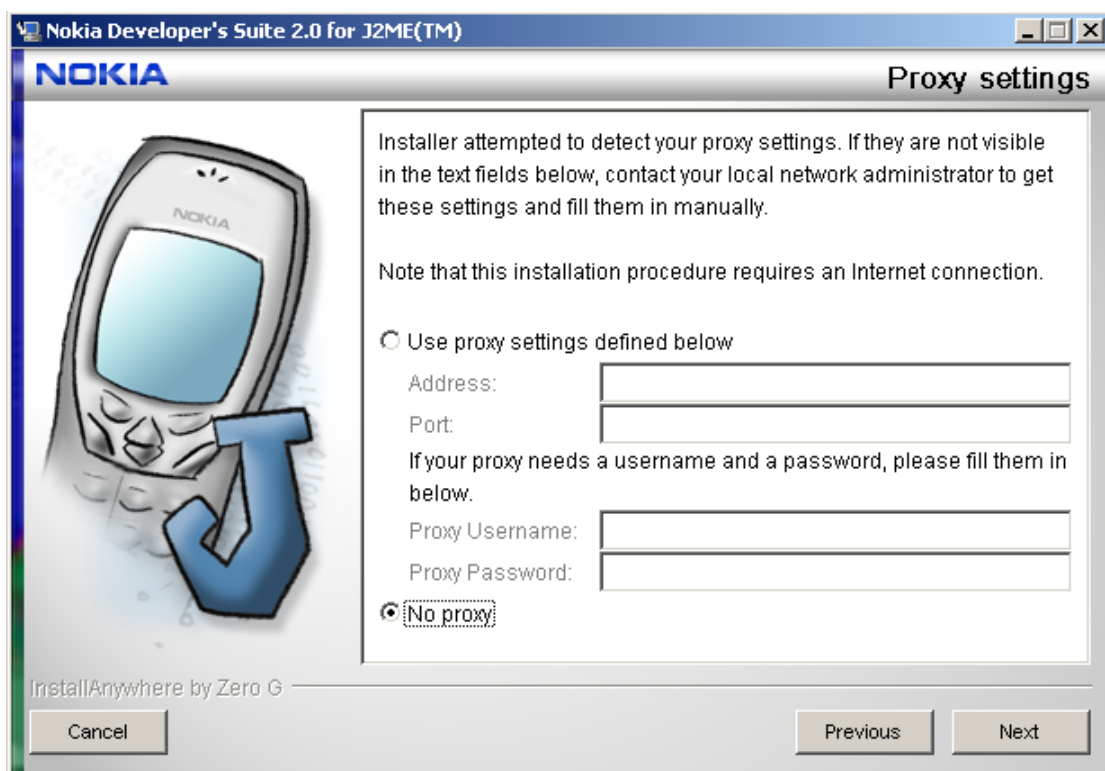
Nokia Developer's Suite 2.0 for J2ME(TM)

NOKIA

Proxy settings

NOKIA

Installer attempted to detect your proxy settings. If they are not visible in the text fields below, contact your local network administrator to get these settings and fill them in manually.

Note that this installation procedure requires an Internet connection.

Use proxy settings defined below

Address:

Port:

If your proxy needs a username and a password, please fill them in below.

Proxy Username:

Proxy Password:

No proxy

InstallAnywhere by Zero G

Cancel

Previous

Next